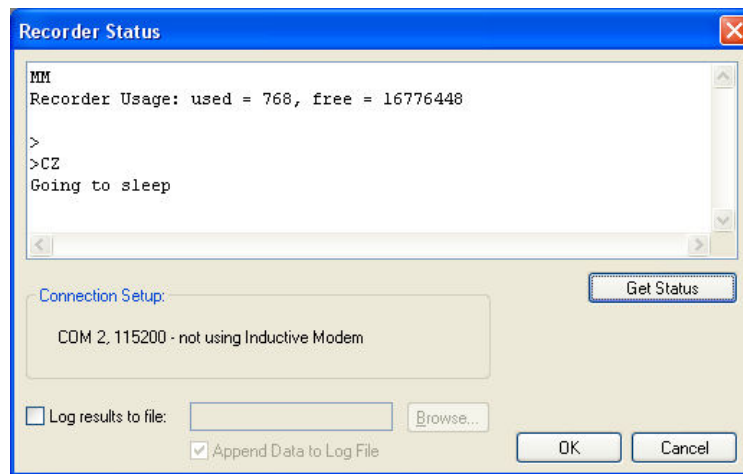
Recorder Status

MM
Recorder Usage: used = 768, free = 16776448

>
>CZ
Going to sleep

Get Status

Connection Setup:

COM 2, 115200 - not using Inductive Modem

Log results to file:

Browse...

Append Data to Log File

OK

Cancel